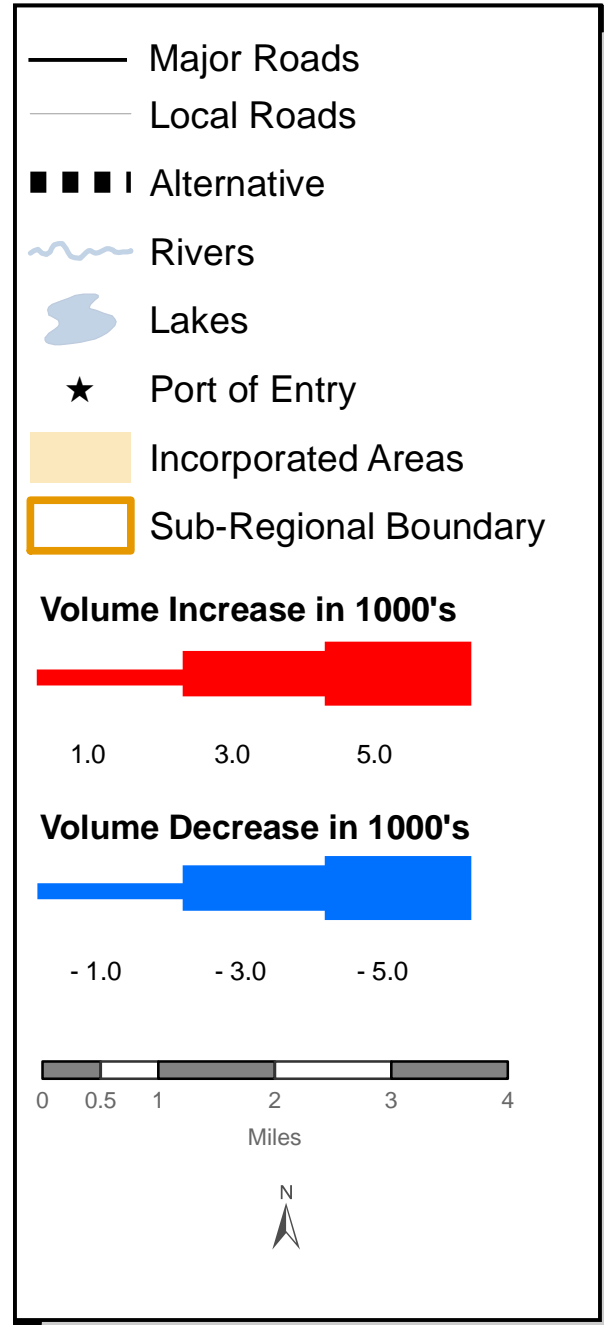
Major Roads
Local Roads
Alternative
Rivers
Lakes
Port of Entry
Incorporated Areas
Sub-Regional Boundary

Volume Increase in 1000's

1.0 3.0 5.0

Volume Decrease in 1000's

- 1.0 - 3.0 - 5.0

0 0.5 1 2 3 4
Miles

N